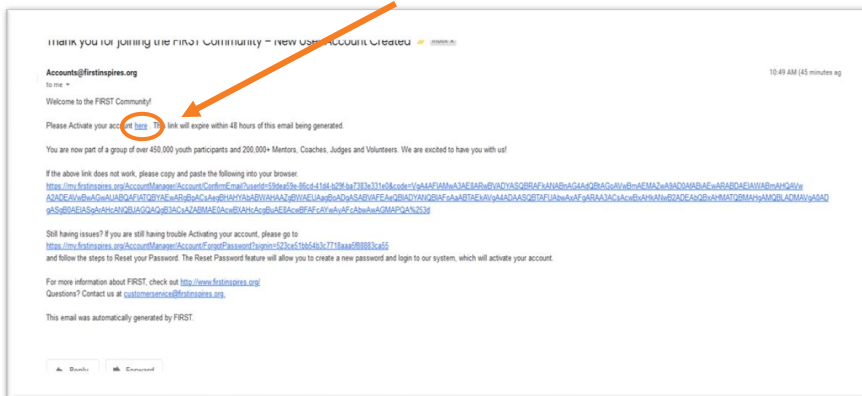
Thank you for joining the FIRST Community – New User Account Created Inbox x

Accounts@firstinspires.org
to me

10:49 AM (45 minutes ago)

Welcome to the FIRST Community!

Please Activate your account here. This link will expire within 48 hours of this email being generated.

You are now part of a group of over 450,000 youth participants and 200,000+ Mentors, Coaches, Judges and Volunteers. We are excited to have you with us!

If the above link does not work, please copy and paste the following into your browser.
https://my.firstinspires.org/AccountManager/Account/ConfirmEmail?userId=59dea59e-86cd-41d4-b29f-ba7383e331e0&code=VgAAFIAMwA3AE8ARwBVADYASQBRAFkANABhAG4AdQBtAGoAVwBmAEMAZwA9AD0AfABiAEwARABDAEIAWABmAHQAVwA2ADEAVwBwAGwAUABiQAFIAQTBYAEwARgBpACsAegBHAHYAbABWAHAAZgBWAEUAegBoADgASABVAFEAaQBIADYANQBIAFsAaABTAEkAVgA4ADAASQBTAFUAbwAxAFgARAA3ACsAcwBxAHkANwB2ADEAbQBxAHMATQBMAHgAMQBLADMAVgA0ADgASgB0AEIASgAzAHcANQBJAGQAQgB3ACsAZABMAE0AcwBlAHcAcgBuAE8AcwBFAFcAYwAyAFcAbwAwAGMAPQA%253d

Still having issues? If you are still having trouble Activating your account, please go to
https://my.firstinspires.org/AccountManager/Account/ForgotPassword?signin=523ce51bb54b3c7718aaa5f88883ca55
and follow the steps to Reset your Password. The Reset Password feature will allow you to create a new password and login to our system, which will activate your account.

For more information about FIRST, check out http://www.firstinspires.org/
Questions? Contact us at customerservice@firstinspires.org.

This email was automatically generated by FIRST.

Reply   Forward